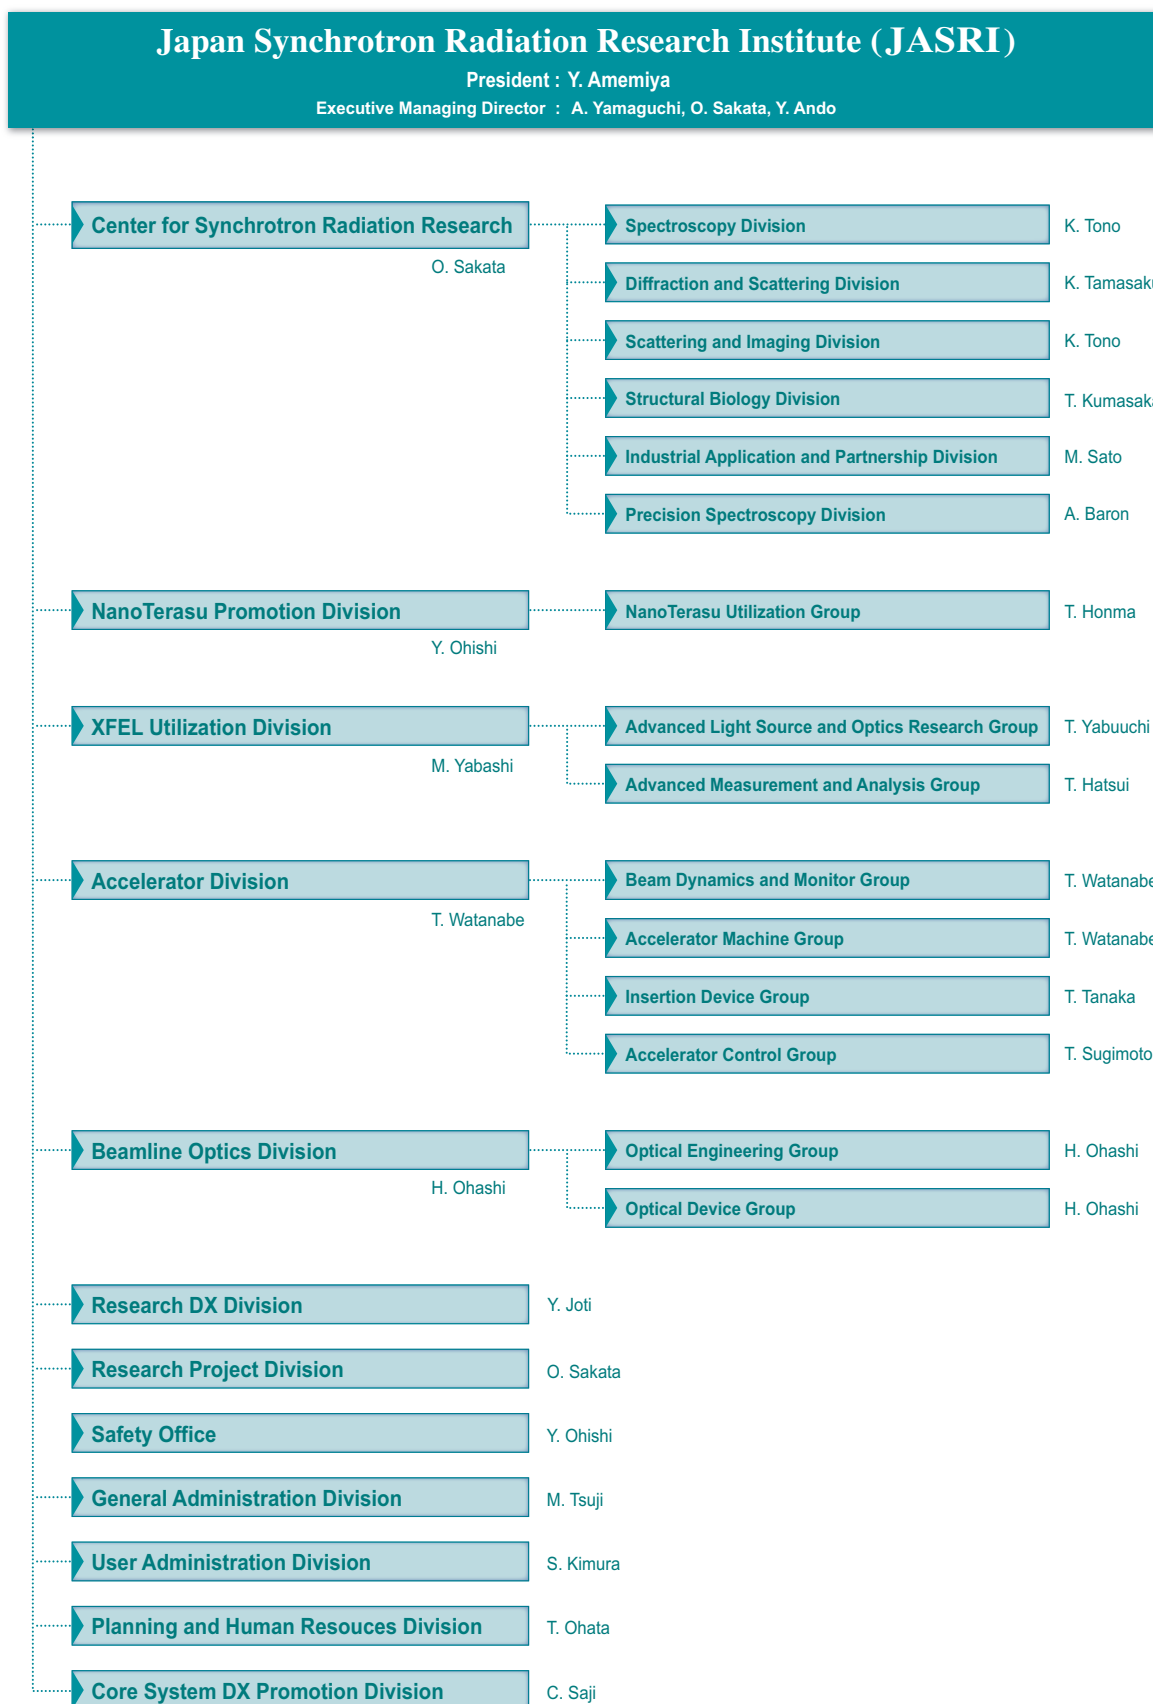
Japan Synchrotron Radiation Research Institute (JASRI)
President : Y. Amemiya
Executive Managing Director : A. Yamaguchi, O. Sakata, Y. Ando

Center for Synchrotron Radiation Research
O. Sakata

Spectroscopy Division K. Tono
Diffraction and Scattering Division K. Tamasak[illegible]
Scattering and Imaging Division K. Tono
Structural Biology Division T. Kumasak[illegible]
Industrial Application and Partnership Division M. Sato
Precision Spectroscopy Division A. Baron

NanoTerasu Promotion Division
Y. Ohishi

NanoTerasu Utilization Group T. Honma

XFEL Utilization Division
M. Yabashi

Advanced Light Source and Optics Research Group T. Yabuuchi
Advanced Measurement and Analysis Group T. Hatsui

Accelerator Division
T. Watanabe

Beam Dynamics and Monitor Group T. Watanab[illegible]
Accelerator Machine Group T. Watanab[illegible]
Insertion Device Group T. Tanaka
Accelerator Control Group T. Sugimoto

Beamline Optics Division
H. Ohashi

Optical Engineering Group H. Ohashi
Optical Device Group H. Ohashi

Research DX Division Y. Joti
Research Project Division O. Sakata
Safety Office Y. Ohishi
General Administration Division M. Tsuji
User Administration Division S. Kimura
Planning and Human Resouces Division T. Ohata
Core System DX Promotion Division C. Saji